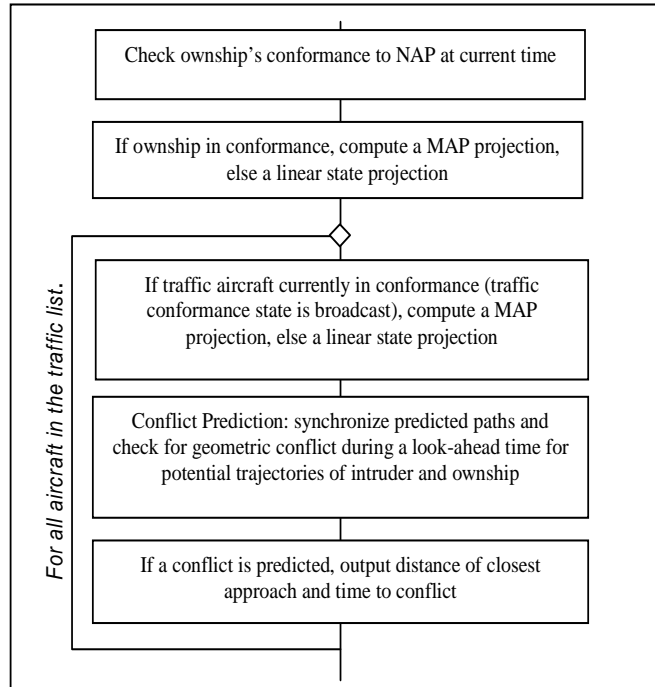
Check ownship's conformance to NAP at current time

If ownship in conformance, compute a MAP projection, else a linear state projection

For all aircraft in the traffic list.

If traffic aircraft currently in conformance (traffic conformance state is broadcast), compute a MAP projection, else a linear state projection

Conflict Prediction: synchronize predicted paths and check for geometric conflict during a look-ahead time for potential trajectories of intruder and ownship

If a conflict is predicted, output distance of closest approach and time to conflict